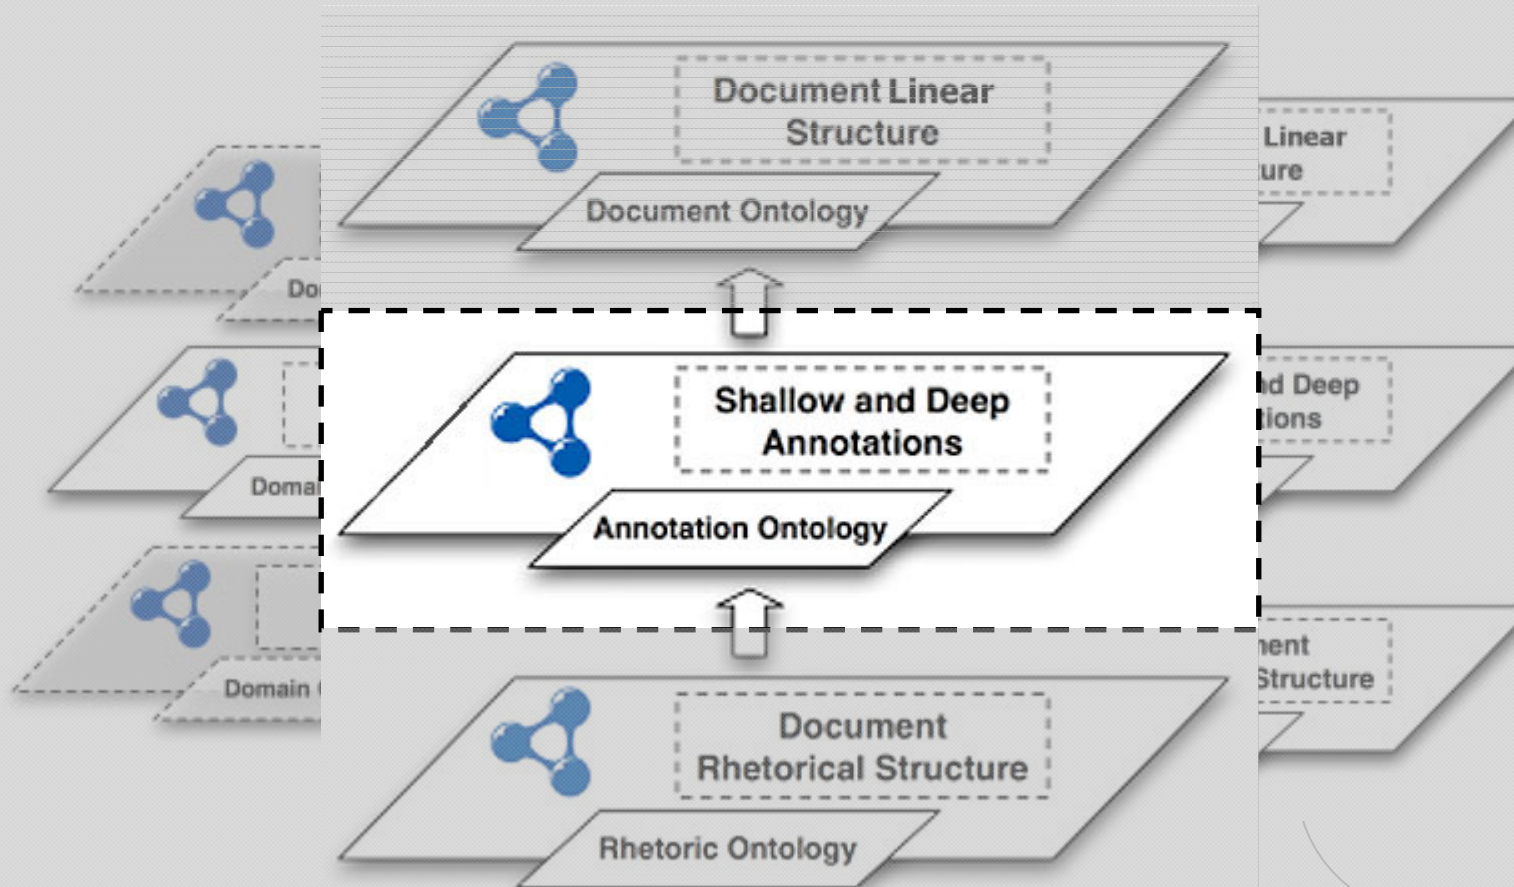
Document Linear Structure

Document Ontology

Do

Linear
ure

Shallow and Deep Annotations

Annotation Ontology

Doma

d Deep
tions

Domain

Document Rhetorical Structure

Rhetoric Ontology

ent
Structure